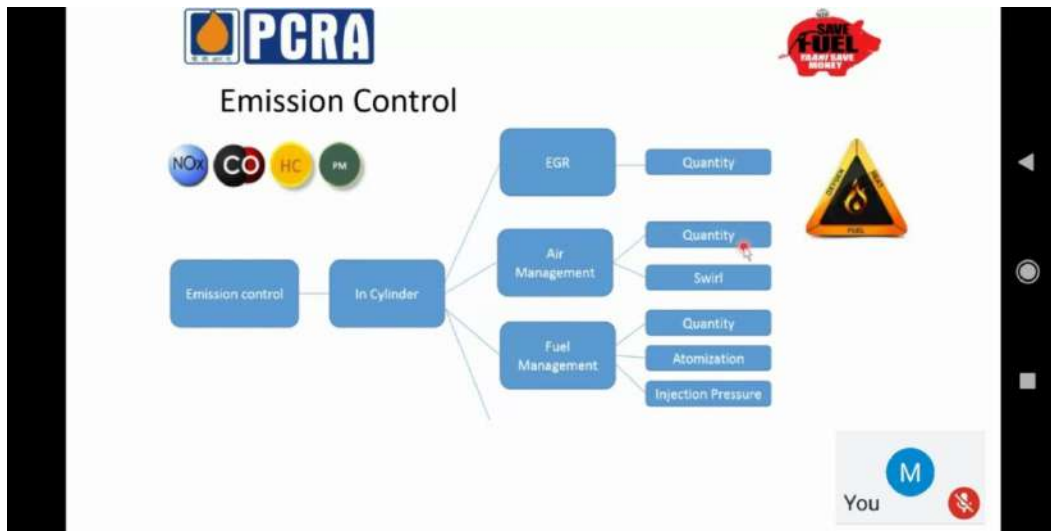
PCRA

SAVE FUEL YAANI SAVE MONEY

Emission Control

NOx CO HC PM

Emission control

In Cylinder

EGR

Quantity

Air Management

Quantity

Swirl

Fuel Management

Quantity

Atomization

Injection Pressure

OXYGEN HEAT FUEL

M

You